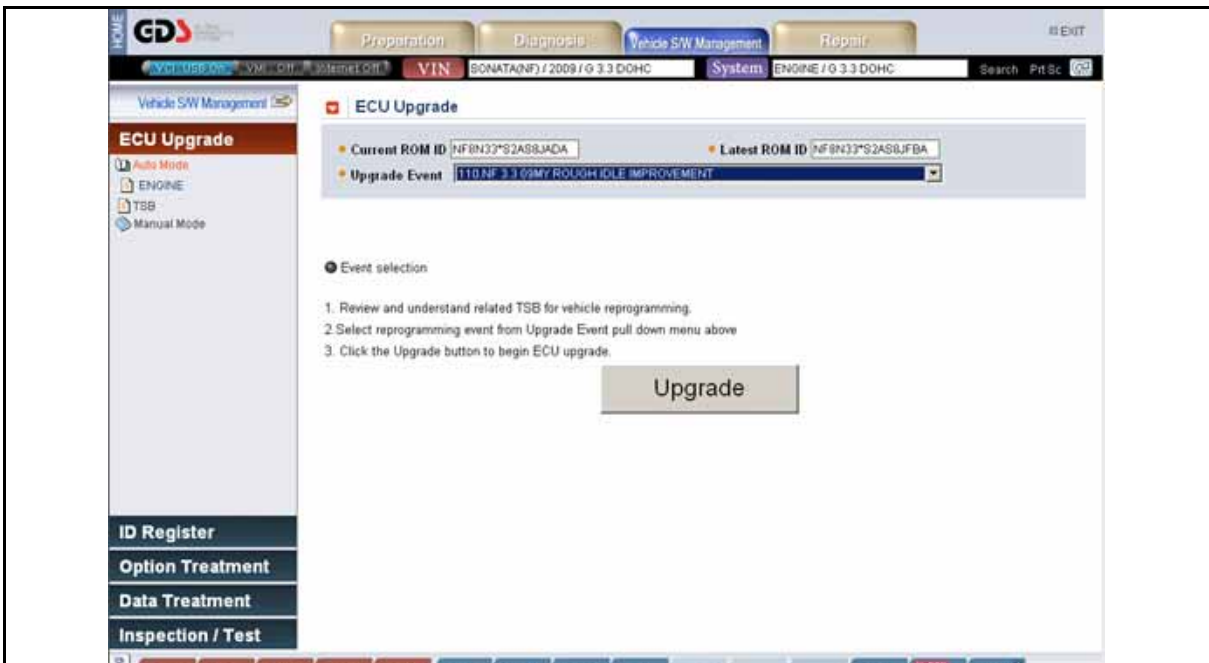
HOME GDS

Preparation Diagnosis Vehicle S/W Management Repair EXIT

VCI USB On VMI Off Internet Off VIN SONATA(NF) / 2009 / G 3.3 DOHC System ENGINE / G 3.3 DOHC Search Prt Sc

Vehicle S/W Management

ECU Upgrade

Auto Mode
ENGINE
TSB
Manual Mode

ECU Upgrade

Current ROM ID NF8N33*S2AS8JADA
Latest ROM ID NF8N33*S2AS8JFBA
Upgrade Event 110.NF 3.3 09MY ROUGH IDLE IMPROVEMENT

Event selection

1. Review and understand related TSB for vehicle reprogramming.
2.Select reprogramming event from Upgrade Event pull down menu above
3. Click the Upgrade button to begin ECU upgrade.

Upgrade

ID Register
Option Treatment
Data Treatment
Inspection / Test